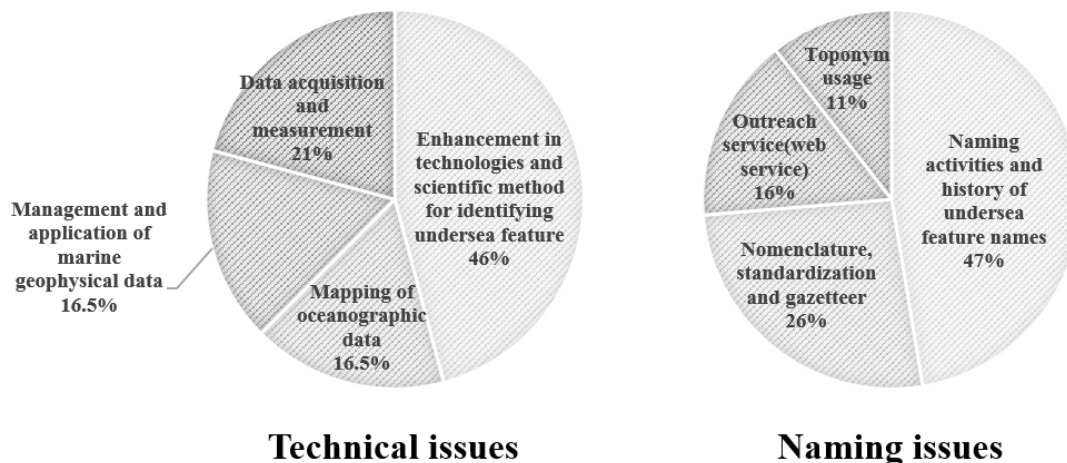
Data acquisition and measurement 21%

Enhancement in technologies and scientific method for identifying undersea feature 46%

Management and application of marine geophysical data 16.5%

Mapping of oceanographic data 16.5%

Technical issues

Toponym usage 11%

Outreach service(web service) 16%

Naming activities and history of undersea feature names 47%

Nomenclature, standardization and gazetteer 26%

Naming issues